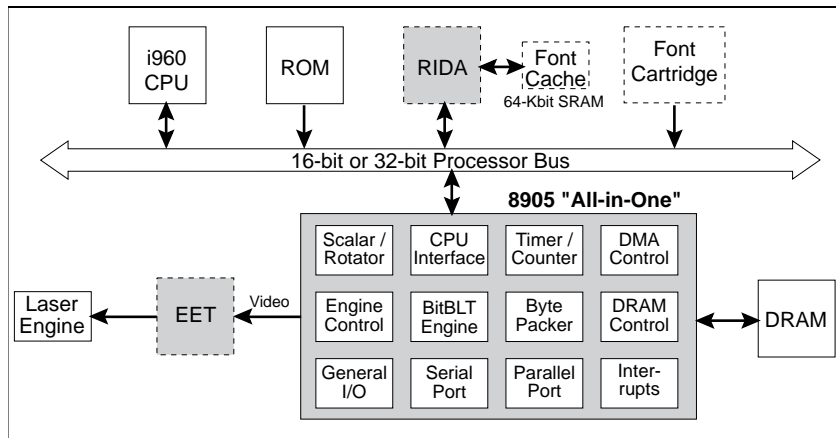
i960 CPU

ROM

RIDA

Font Cache

64-Kbit SRAM

Font Cartridge

16-bit or 32-bit Processor Bus

8905 "All-in-One"

Scalar / Rotator

CPU Interface

Timer / Counter

DMA Control

Engine Control

BitBLT Engine

Byte Packer

DRAM Control

General I/O

Serial Port

Parallel Port

Interrupts

Laser Engine

EET

Video

DRAM